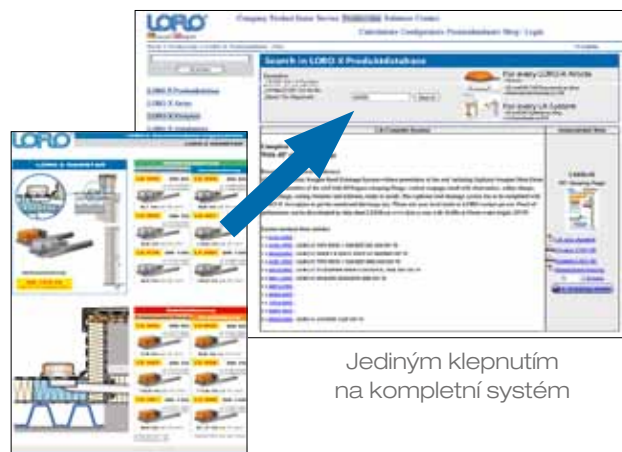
LORO

Company Product Roster Service Productdatabase Reference Contact

Calculators Configurators Produktdatabase Shop Login

Search in LORO X Produktdatabase

For every LORO-X Article

For every LX-System

LORO

Jediným klepnutím na kompletní systém